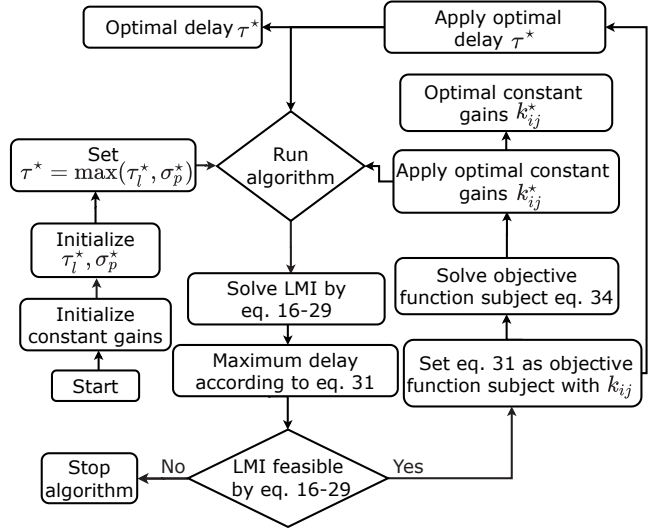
Optimal delay $\tau^\star$

Apply optimal delay $\tau^\star$

Optimal constant gains $k^\star_{ij}$

Set $\tau^\star = \max(\tau^\star_l, \sigma^\star_p)$

Run algorithm

Apply optimal constant gains $k^\star_{ij}$

Initialize $\tau^\star_l, \sigma^\star_p$

Solve objective function subject eq. 34

Solve LMI by eq. 16-29

Initialize constant gains

Maximum delay according to eq. 31

Set eq. 31 as objective function subject with $k_{ij}$

Start

Stop algorithm

No

LMI feasible by eq. 16-29

Yes